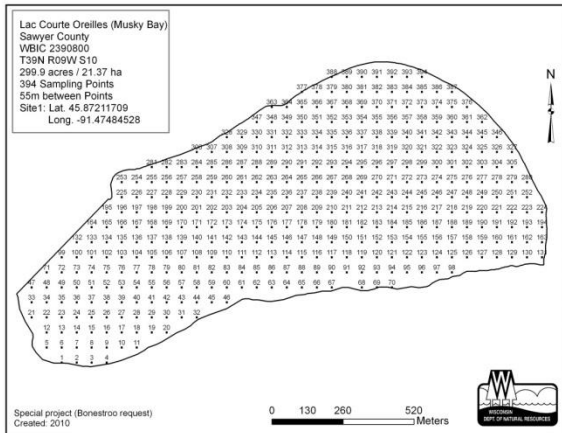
Lac Courte Oreilles (Musky Bay)
Sawyer County
WBIC 2390800
T39N R09W S10
299.9 acres / 21.37 ha
394 Sampling Points
55m between Points
Site1: Lat. 45.87211709
Long. -91.47484528

N

388 389 390 391 392 393 394
377 378 379 380 381 382 383 384 385 386 387
363 364 365 366 367 368 369 370 371 372 373 374 375 376
347 348 349 350 351 352 353 354 355 356 357 358 359 360 361 362
328 329 330 331 332 333 334 335 336 337 338 339 340 341 342 343 344 345 346
306 307 308 309 310 311 312 313 314 315 316 317 318 319 320 321 322 323 324 325 326 327
281 282 283 284 285 286 287 288 289 290 291 292 293 294 295 296 297 298 299 300 301 302 303 304 305
253 254 255 256 257 258 259 260 261 262 263 264 265 266 267 268 269 270 271 272 273 274 275 276 277 278 279 280
225 226 227 228 229 230 231 232 233 234 235 236 237 238 239 240 241 242 243 244 245 246 247 248 249 250 251 252
195 196 197 198 199 200 201 202 203 204 205 206 207 208 209 210 211 212 213 214 215 216 217 218 219 220 221 222 223 224
164 165 166 167 168 169 170 171 172 173 174 175 176 177 178 179 180 181 182 183 184 185 186 187 188 189 190 191 192 193 194
132 133 134 135 136 137 138 139 140 141 142 143 144 145 146 147 148 149 150 151 152 153 154 155 156 157 158 159 160 161 162 163
99 100 101 102 103 104 105 106 107 108 109 110 111 112 113 114 115 116 117 118 119 120 121 122 123 124 125 126 127 128 129 130 131
71 72 73 74 75 76 77 78 79 80 81 82 83 84 85 86 87 88 89 90 91 92 93 94 95 96 97 98
47 48 49 50 51 52 53 54 55 56 57 58 59 60 61 62 63 64 65 66 67 68 69 70
33 34 35 36 37 38 39 40 41 42 43 44 45 46
21 22 23 24 25 26 27 28 29 30 31 32
12 13 14 15 16 17 18 19 20
5 6 7 8 9 10 11
1 2 3 4

Special project (Bonestroo request)
Created: 2010

0 130 260 520
Meters

WISCONSIN
DEPT. OF NATURAL RESOURCES